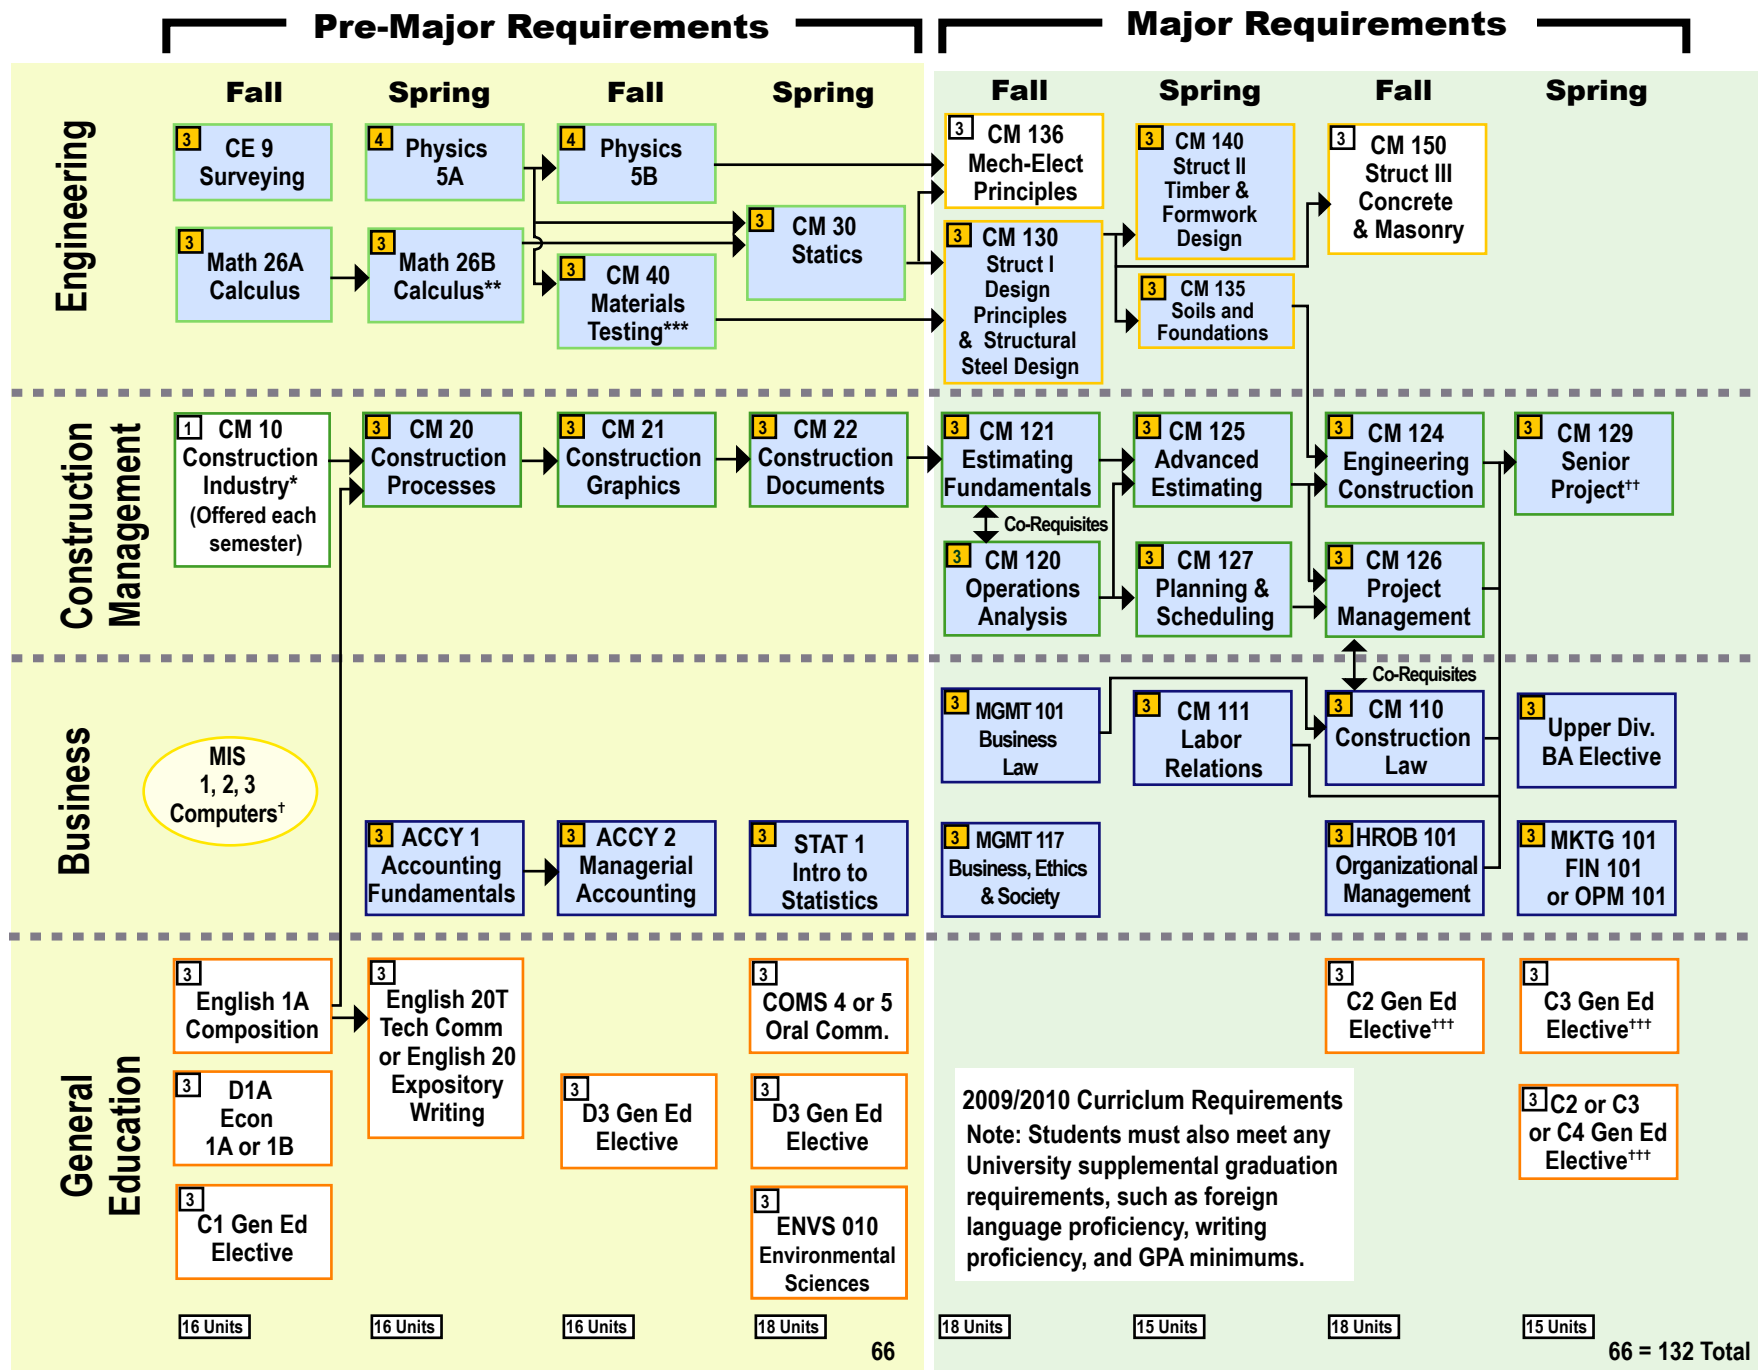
Pre-Major Requirements

Major Requirements

Fall

Spring

Fall

Spring

Fall

Spring

Fall

Spring

Engineering

3 CE 9 Surveying

4 Physics 5A

4 Physics 5B

3 CM 136 Mech-Elect Principles

3 CM 140 Struct II Timber & Formwork Design

3 CM 150 Struct III Concrete & Masonry

3 Math 26A Calculus

3 Math 26B Calculus**

3 CM 30 Statics

3 CM 40 Materials Testing***

3 CM 130 Struct I Design Principles & Structural Steel Design

3 CM 135 Soils and Foundations

Construction Management

1 CM 10 Construction Industry* (Offered each semester)

3 CM 20 Construction Processes

3 CM 21 Construction Graphics

3 CM 22 Construction Documents

3 CM 121 Estimating Fundamentals

3 CM 125 Advanced Estimating

3 CM 124 Engineering Construction

3 CM 129 Senior Project††

Co-Requisites

3 CM 120 Operations Analysis

3 CM 127 Planning & Scheduling

3 CM 126 Project Management

Co-Requisites

Business

MIS 1, 2, 3 Computers†

3 MGMT 101 Business Law

3 CM 111 Labor Relations

3 CM 110 Construction Law

3 Upper Div. BA Elective

3 ACCY 1 Accounting Fundamentals

3 ACCY 2 Managerial Accounting

3 STAT 1 Intro to Statistics

3 MGMT 117 Business, Ethics & Society

3 HROB 101 Organizational Management

3 MKTG 101 FIN 101 or OPM 101

General Education

3 English 1A Composition

3 English 20T Tech Comm or English 20 Expository Writing

3 COMS 4 or 5 Oral Comm.

3 C2 Gen Ed Elective†††

3 C3 Gen Ed Elective†††

3 D1A Econ 1A or 1B

3 D3 Gen Ed Elective

3 D3 Gen Ed Elective

2009/2010 Curriculum Requirements
Note: Students must also meet any University supplemental graduation requirements, such as foreign language proficiency, writing proficiency, and GPA minimums.

3 C2 or C3 or C4 Gen Ed Elective†††

3 C1 Gen Ed Elective

3 ENVS 010 Environmental Sciences

16 Units

16 Units

16 Units

18 Units

66

18 Units

15 Units

18 Units

15 Units

66 = 132 Total